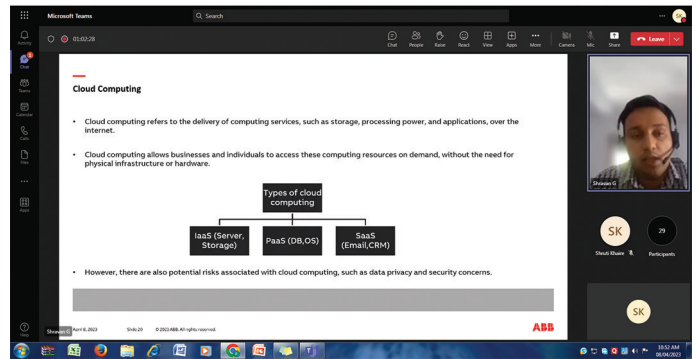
Microsoft Teams
Search
SK
Activity
Chat
Teams
Calendar
Calls
Files
...
Apps
Help
01:02:28
Chat People Raise React View Apps More Camera Mic Share Leave

Cloud Computing

• Cloud computing refers to the delivery of computing services, such as storage, processing power, and applications, over the internet.

• Cloud computing allows businesses and individuals to access these computing resources on demand, without the need for physical infrastructure or hardware.

Types of cloud computing

IaaS (Server, Storage)

PaaS (DB,OS)

SaaS (Email,CRM)

• However, there are also potential risks associated with cloud computing, such as data privacy and security concerns.

Shrawan G April 6, 2023 Slide 20 © 2023 ABB. All rights reserved.
ABB

Shrawan G
SK
Shruti Khaire
29
Participants
SK

10:52 AM
06/04/2023